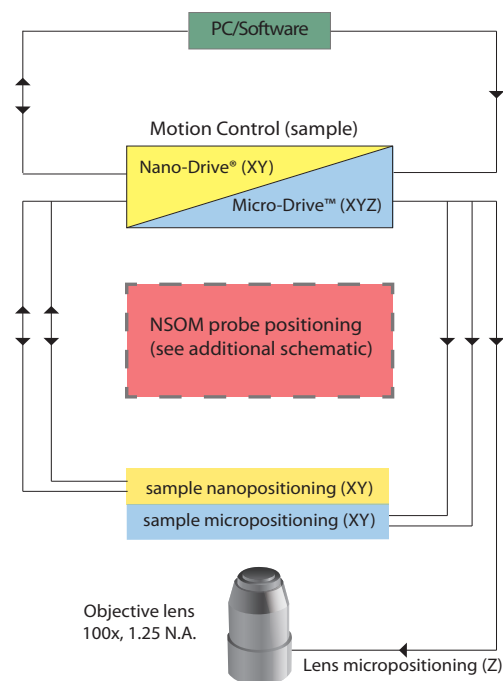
PC/Software

Motion Control (sample)

Nano-Drive® (XY)

Micro-Drive™ (XYZ)

NSOM probe positioning (see additional schematic)

sample nanopositioning (XY)

sample micropositioning (XY)

Objective lens 100x, 1.25 N.A.

Lens micropositioning (Z)